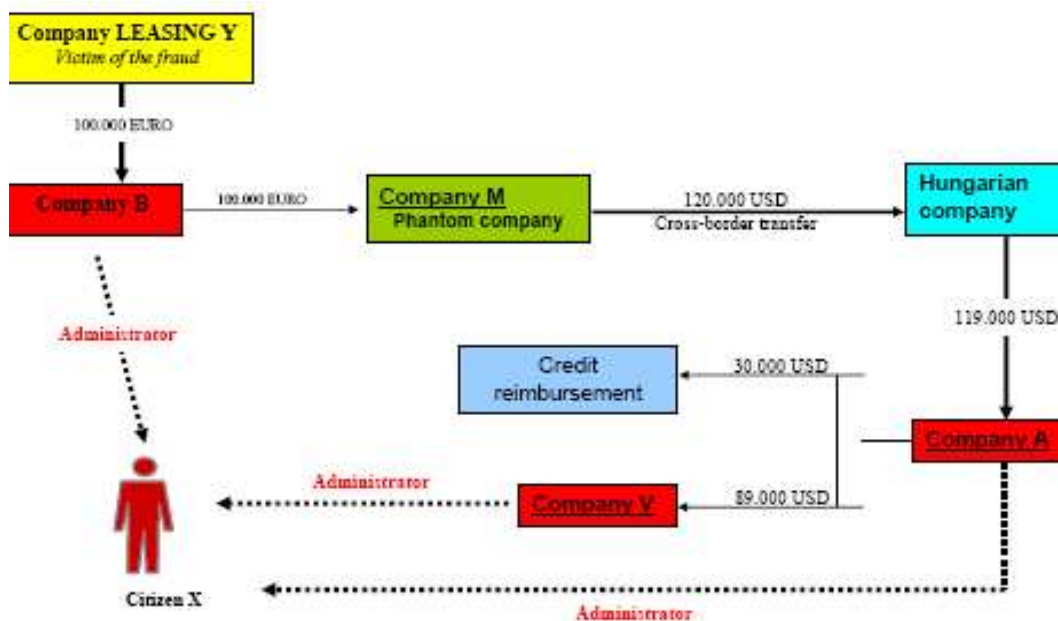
Company LEASING Y
Victim of the fraud

100.000 EURO

Company B

100.000 EURO

Company M
Phantom company

120.000 USD
Cross-border transfer

Hungarian company

119.000 USD

Administrator

Credit reimbursement

30.000 USD

Company A

Administrator

Company V

89.000 USD

Citizen X

Administrator